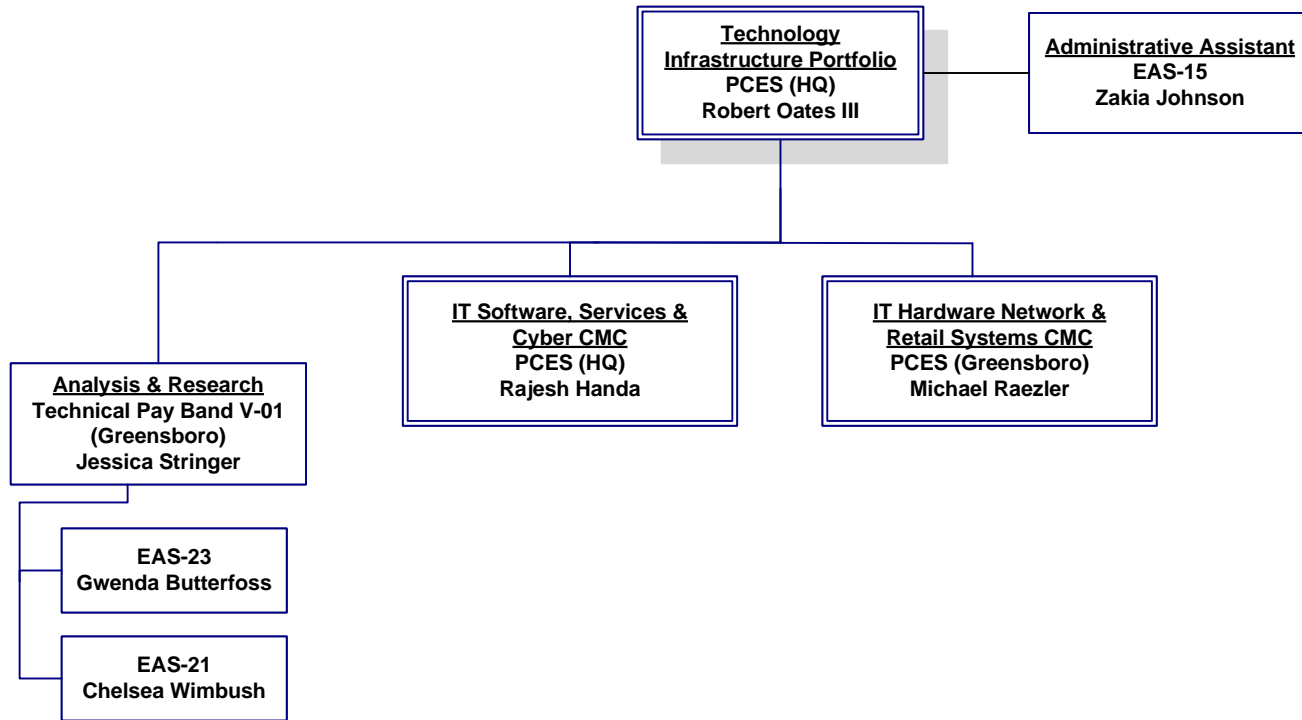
Technology Infrastructure Portfolio
PCES (HQ)
Robert Oates III

Administrative Assistant
EAS-15
Zakia Johnson

Analysis & Research
Technical Pay Band V-01 (Greensboro)
Jessica Stringer

IT Software, Services & Cyber CMC
PCES (HQ)
Rajesh Handa

IT Hardware Network & Retail Systems CMC
PCES (Greensboro)
Michael Raezler

EAS-23
Gwenda Butterfoss

EAS-21
Chelsea Wimbush